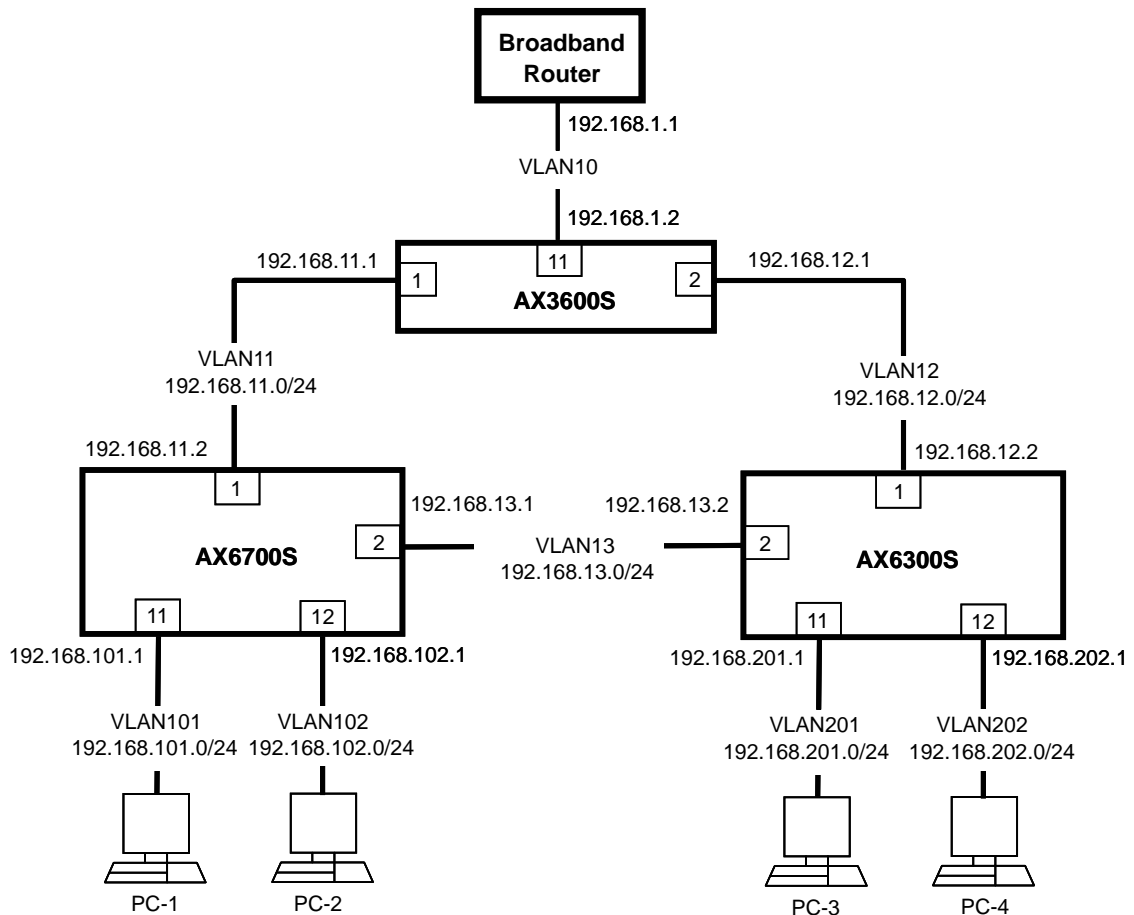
Broadband Router

192.168.1.1

VLAN10

192.168.1.2

192.168.11.1

1

11

2

192.168.12.1

AX3600S

VLAN11
192.168.11.0/24

VLAN12
192.168.12.0/24

192.168.11.2

192.168.12.2

1

192.168.13.1

192.168.13.2

1

2

AX6700S

VLAN13
192.168.13.0/24

2

AX6300S

11

12

11

12

192.168.101.1

192.168.102.1

192.168.201.1

192.168.202.1

VLAN101
192.168.101.0/24

VLAN102
192.168.102.0/24

VLAN201
192.168.201.0/24

VLAN202
192.168.202.0/24

PC-1

PC-2

PC-3

PC-4